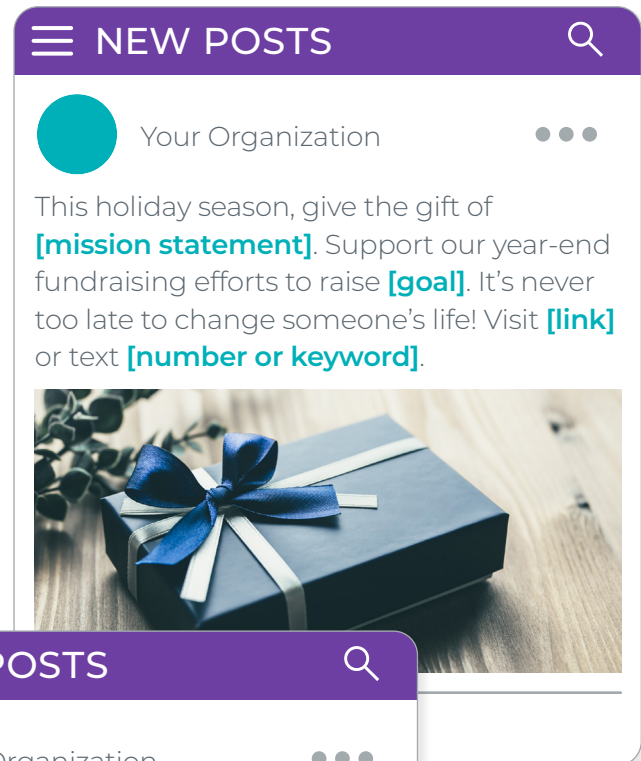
NEW POSTS

Your Organization

This holiday season, give the gift of [mission statement]. Support our year-end fundraising efforts to raise [goal]. It's never too late to change someone's life! Visit [link] or text [number or keyword].

POSTS

Organization